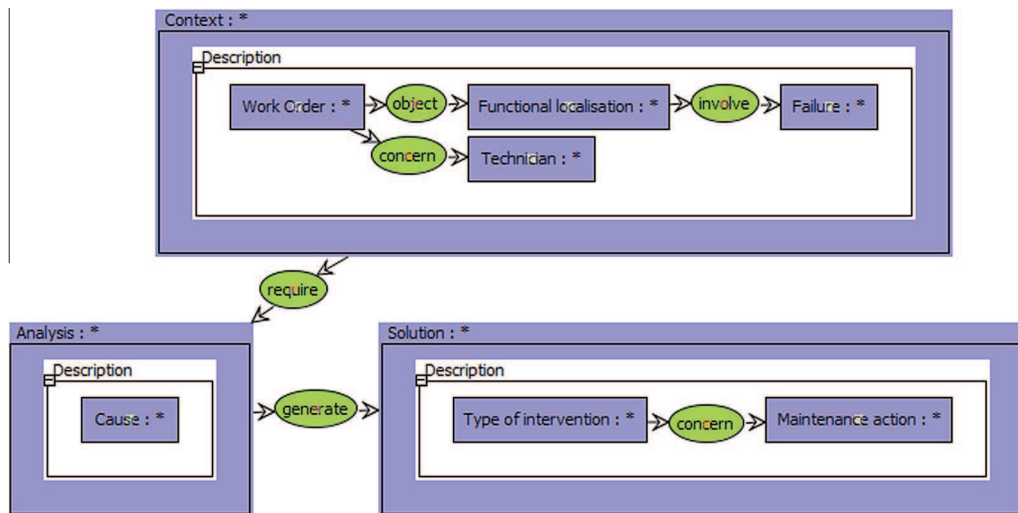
Context : *

Description

Work Order : *

object

Functional localisation : *

involve

Failure : *

concern

Technician : *

require

Analysis : *

Description

Cause : *

generate

Solution : *

Description

Type of intervention : *

concern

Maintenance action : *